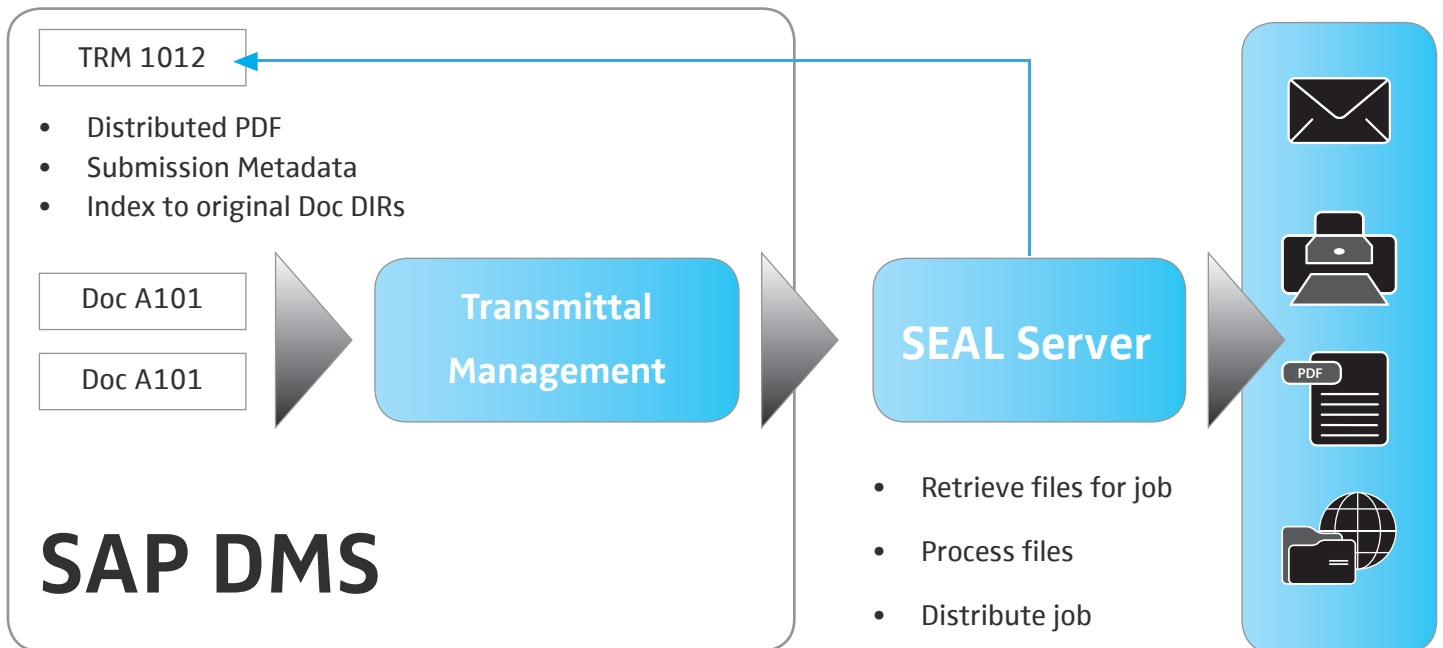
TRM 1012

- Distributed PDF
- Submission Metadata
- Index to original Doc DIRs

Doc A101

Doc A101

Transmittal Management

SEAL Server

- Retrieve files for job
- Process files
- Distribute job

SAP DMS

PDF